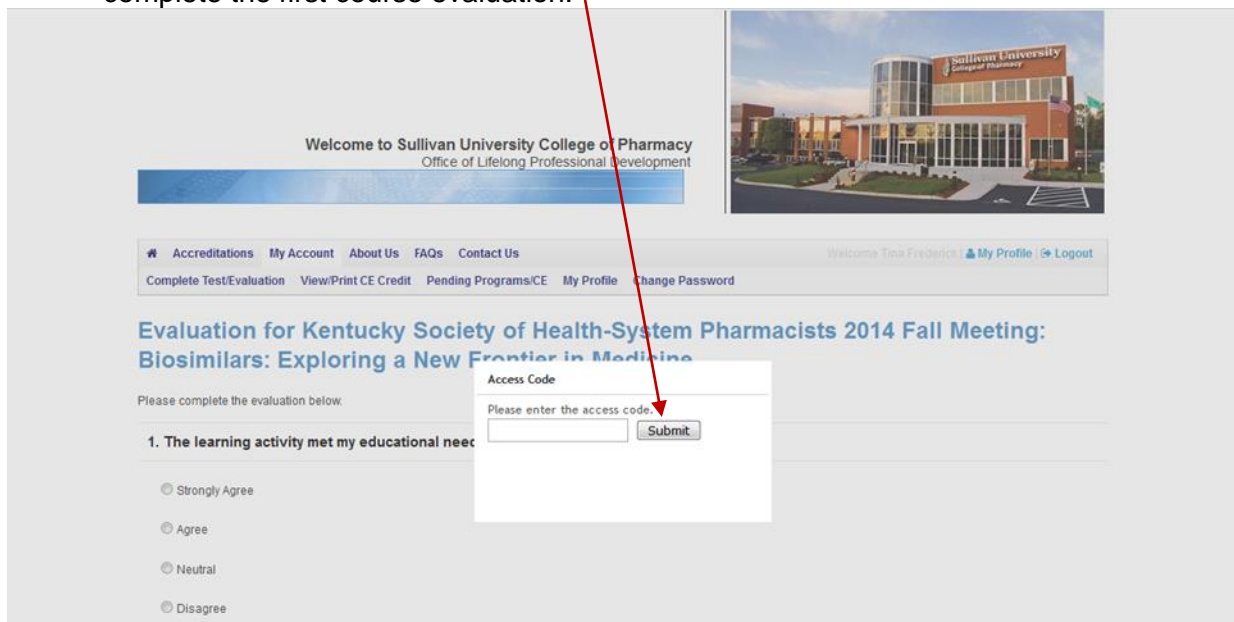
complete the first course evaluation.

Welcome to Sullivan University College of Pharmacy
Office of Lifelong Professional Development

Sullivan University
College of Pharmacy

Accreditations My Account About Us FAQs Contact Us

Welcome Tina Frederick | My Profile | Logout

Complete Test/Evaluation View/Print CE Credit Pending Programs/CE My Profile Change Password

Evaluation for Kentucky Society of Health-System Pharmacists 2014 Fall Meeting: Biosimilars: Exploring a New Frontier in Medicine

Please complete the evaluation below.

1. The learning activity met my educational need

Strongly Agree

Agree

Neutral

Disagree

Access Code

Please enter the access code.

Submit